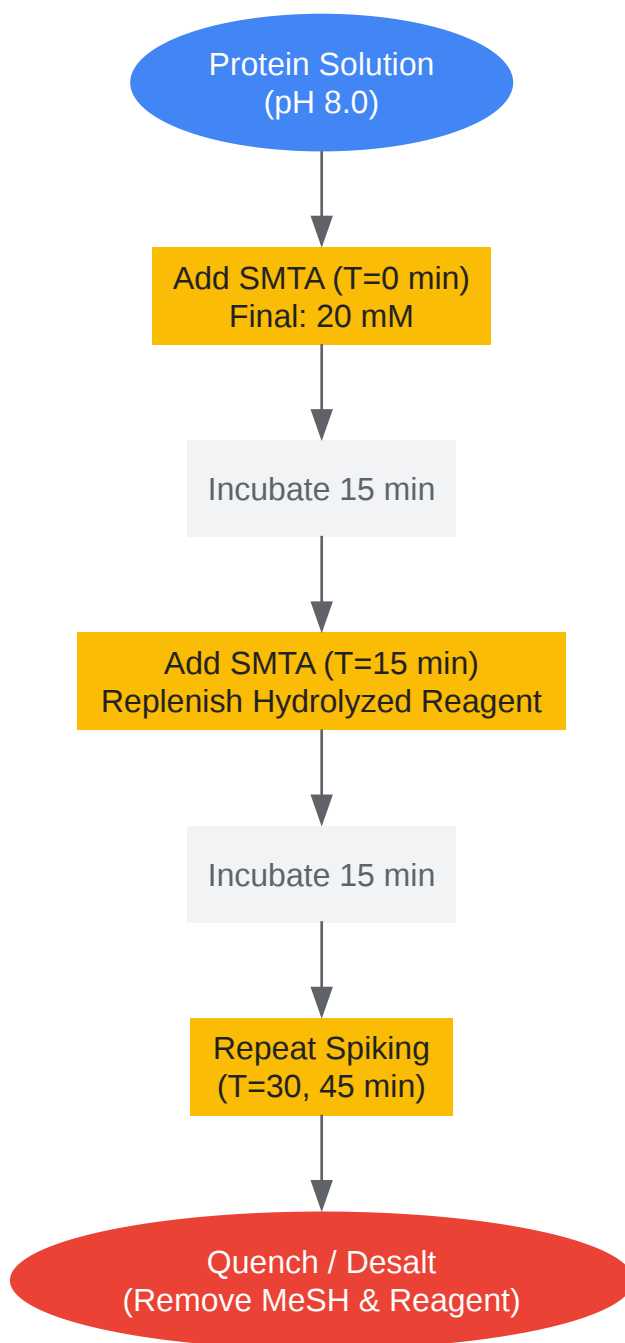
Protein Solution
(pH 8.0)

Add SMTA (T=0 min)
Final: 20 mM

Incubate 15 min

Add SMTA (T=15 min)
Replenish Hydrolyzed Reagent

Incubate 15 min

Repeat Spiking
(T=30, 45 min)

Quench / Desalt
(Remove MeSH & Reagent)